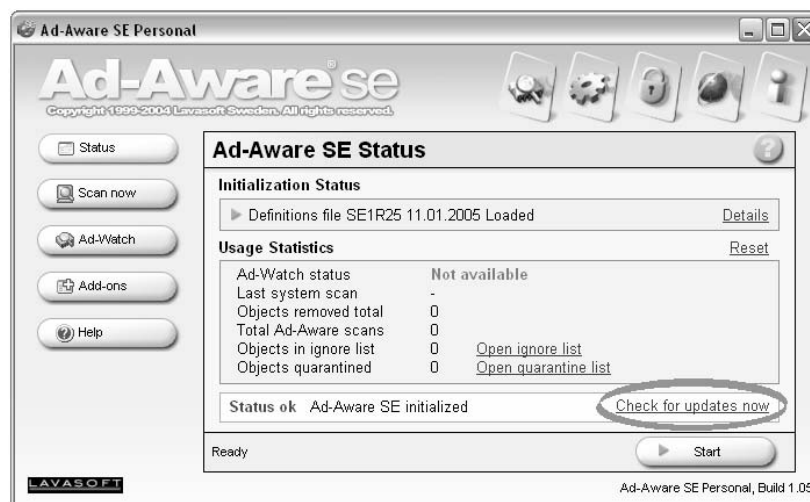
Ad-Aware SE Personal

Ad-Aware se

Copyright 1999-2004 Lavasoft Sweden. All rights reserved.

Status

Scan now

Ad-Watch

Add-ons

Help

Ad-Aware SE Status

Initialization Status

Definitions file SE1R25 11.01.2005 Loaded

Details

Usage Statistics

Reset

| | | |
|---|---|---|
| Ad-Watch status | Not available | |
| Last system scan | - | |
| Objects removed total | 0 | |
| Total Ad-Aware scans | 0 | |
| Objects in ignore list | 0 | Open ignore list |
| Objects quarantined | 0 | Open quarantine list |

Status ok Ad-Aware SE initialized

Check for updates now

Ready

Start

LAVASOFT

Ad-Aware SE Personal, Build 1.05